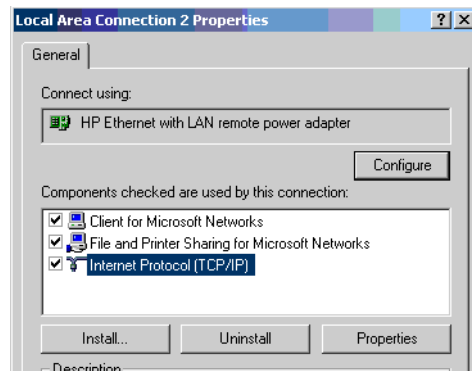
Local Area Connection 2 Properties ? X

General

Connect using:

HP Ethernet with LAN remote power adapter

Configure

Components checked are used by this connection:

Client for Microsoft Networks
File and Printer Sharing for Microsoft Networks
Internet Protocol (TCP/IP)

Install... Uninstall Properties

Description